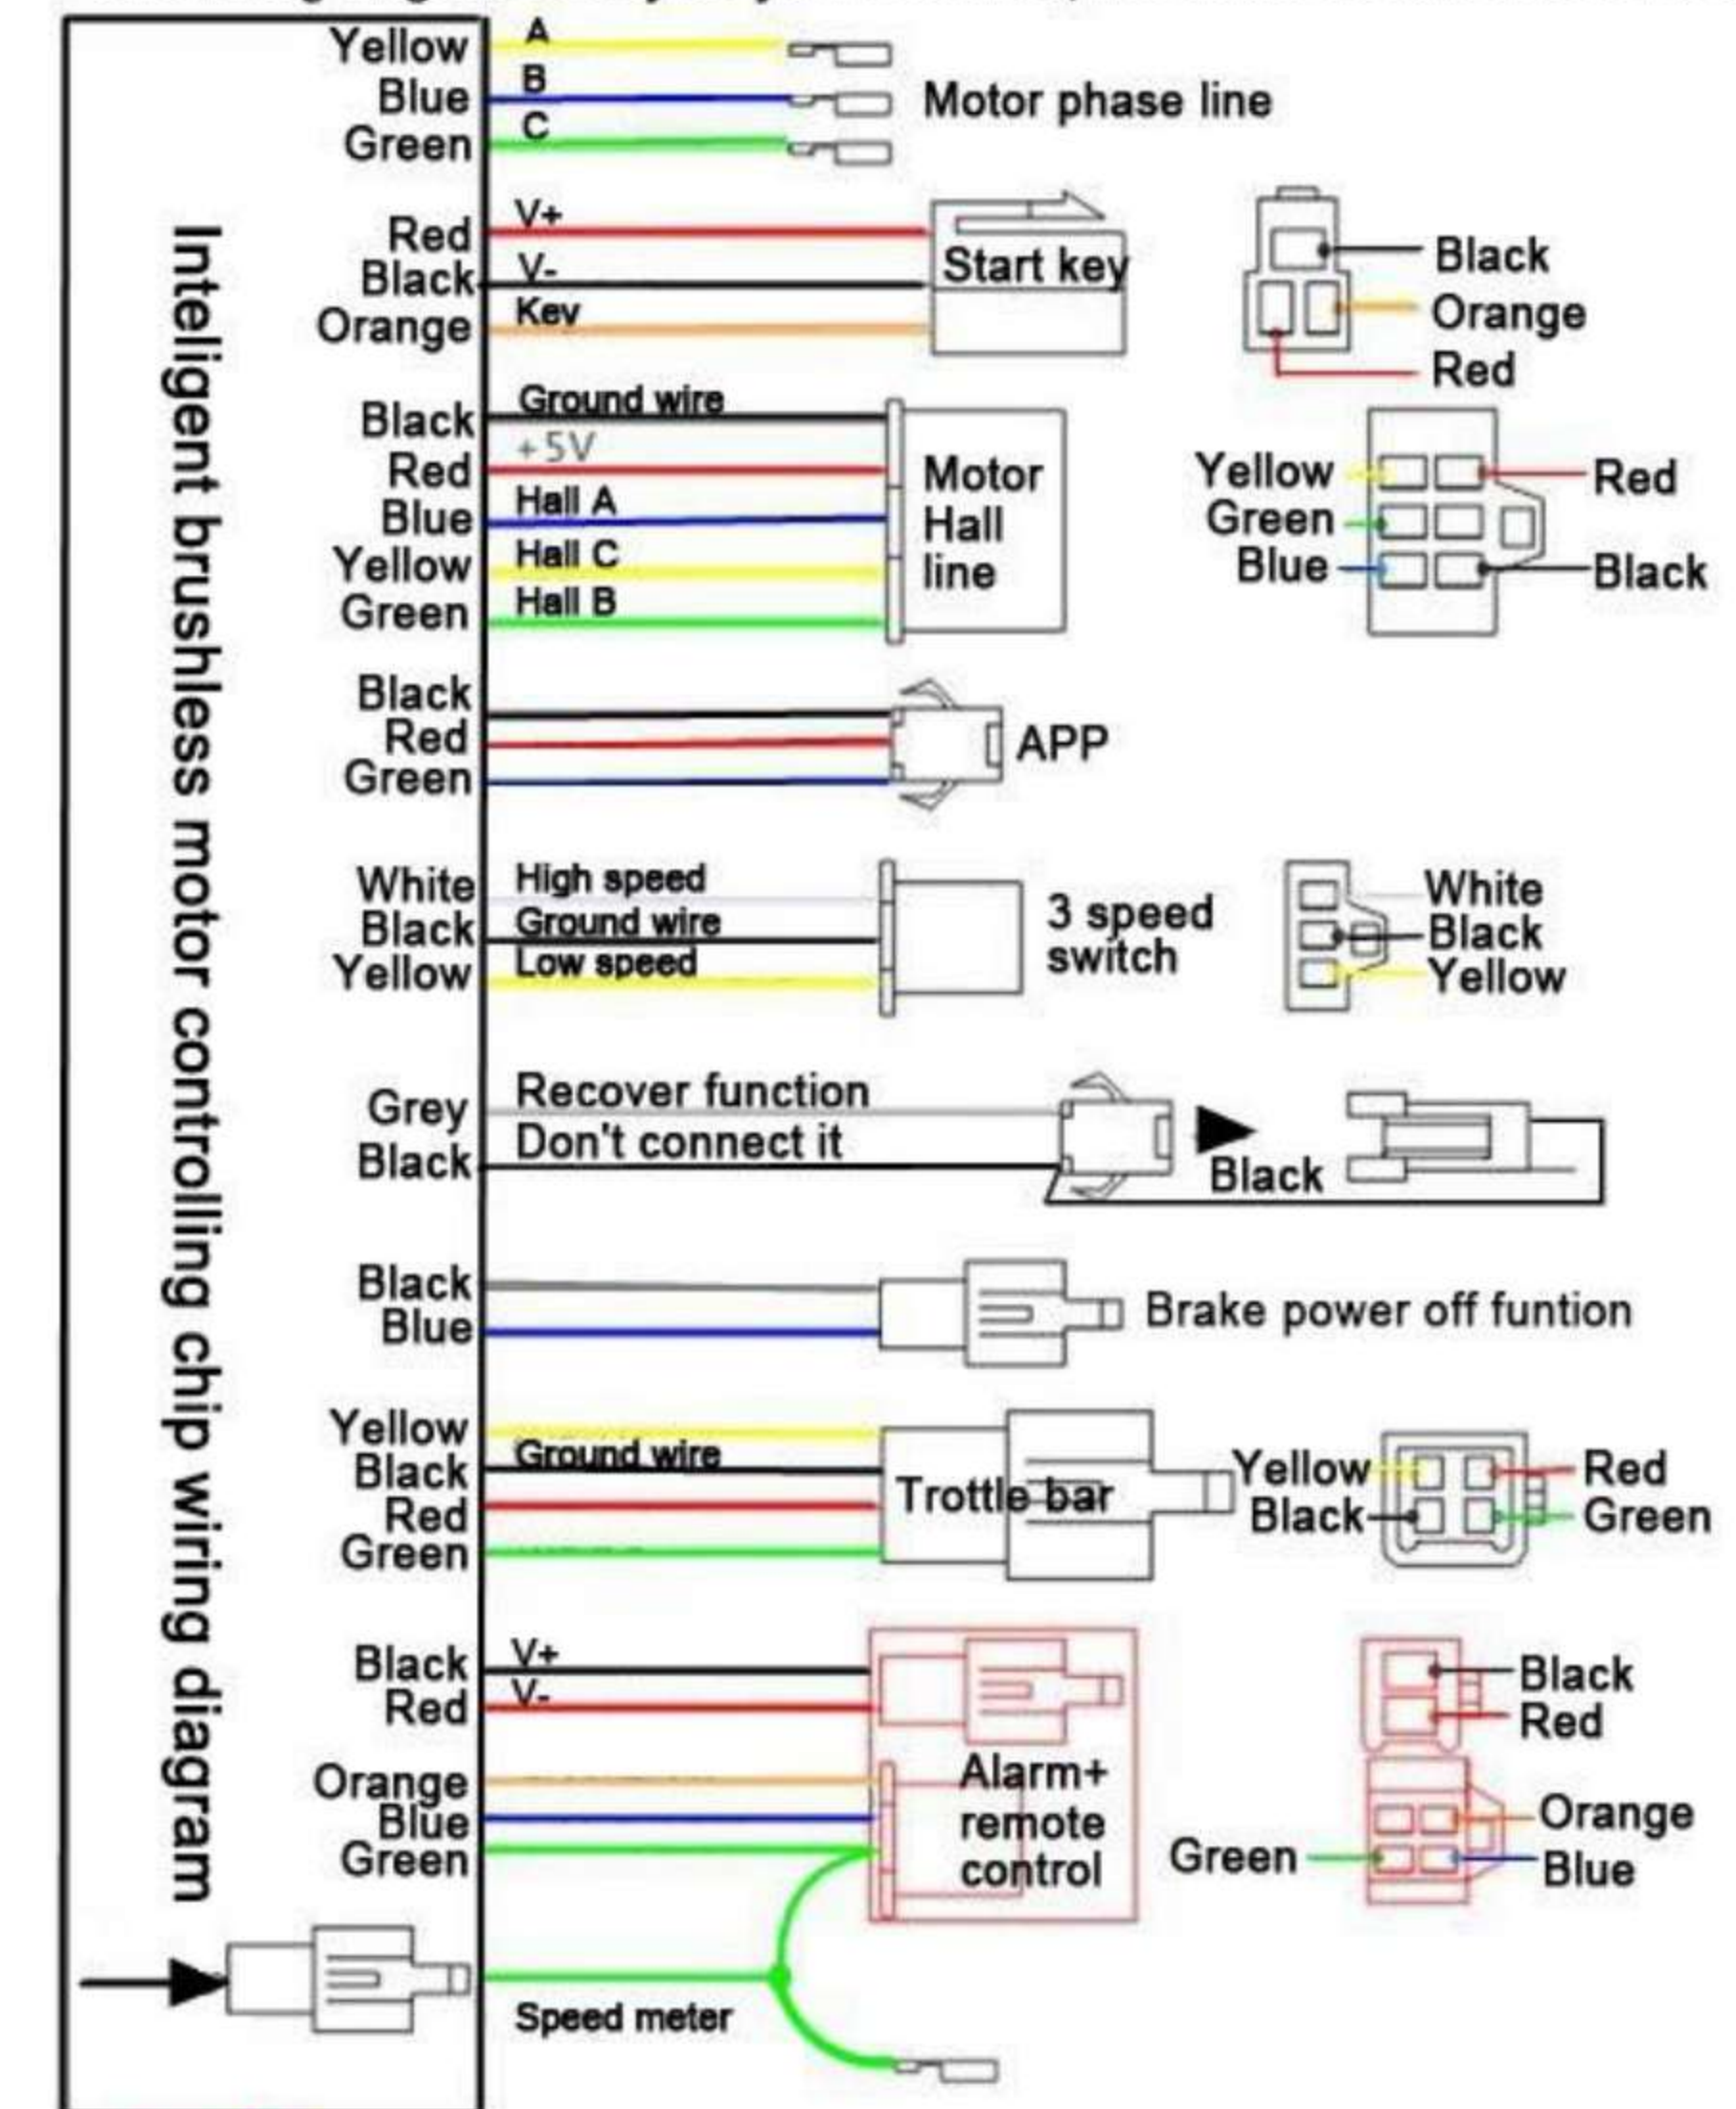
Inteligent brushless motor controlling chip wiring diagram

Yellow
Blue
Green
A
B
C
Motor phase line

Red
Black
Orange
V+
V-
Kev
Start key
Black
Orange
Red

Black
Red
Blue
Yellow
Green
Ground wire
+5V
Hall A
Hall C
Hall B
Motor Hall line
Yellow
Green
Blue
Red
Black

Black
Red
Green
APP

White
Black
Yellow
High speed
Ground wire
Low speed
3 speed switch
White
Black
Yellow

Grey
Black
Recover function
Don't connect it
Black

Black
Blue
Brake power off funtion

Yellow
Black
Red
Green
Ground wire
Trottle bar
Yellow
Black
Red
Green

Black
Red
V+
V-
Orange
Blue
Green
Alarm+ remote control
Black
Red
Orange
Green
Blue

Speed meter